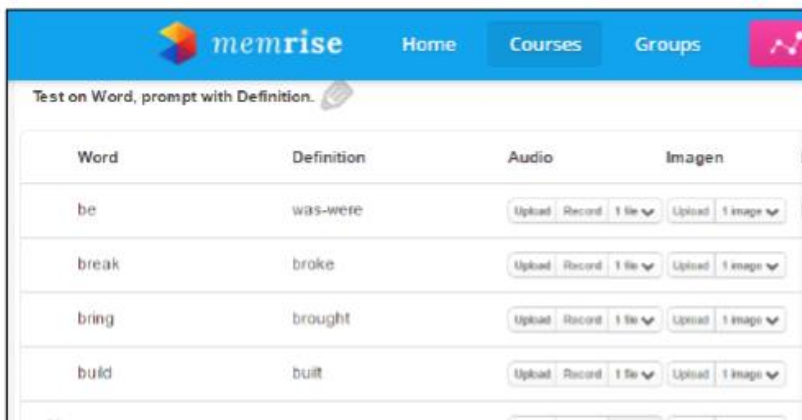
memrise Home Courses Groups

Test on Word, prompt with Definition.

| Word | Definition | Audio | Imagen |
|---|---|---|---|
| be | was-were | Upload Record 1 file | Upload 1 image |
| break | broke | Upload Record 1 file | Upload 1 image |
| bring | brought | Upload Record 1 file | Upload 1 image |
| build | built | Upload Record 1 file | Upload 1 image |